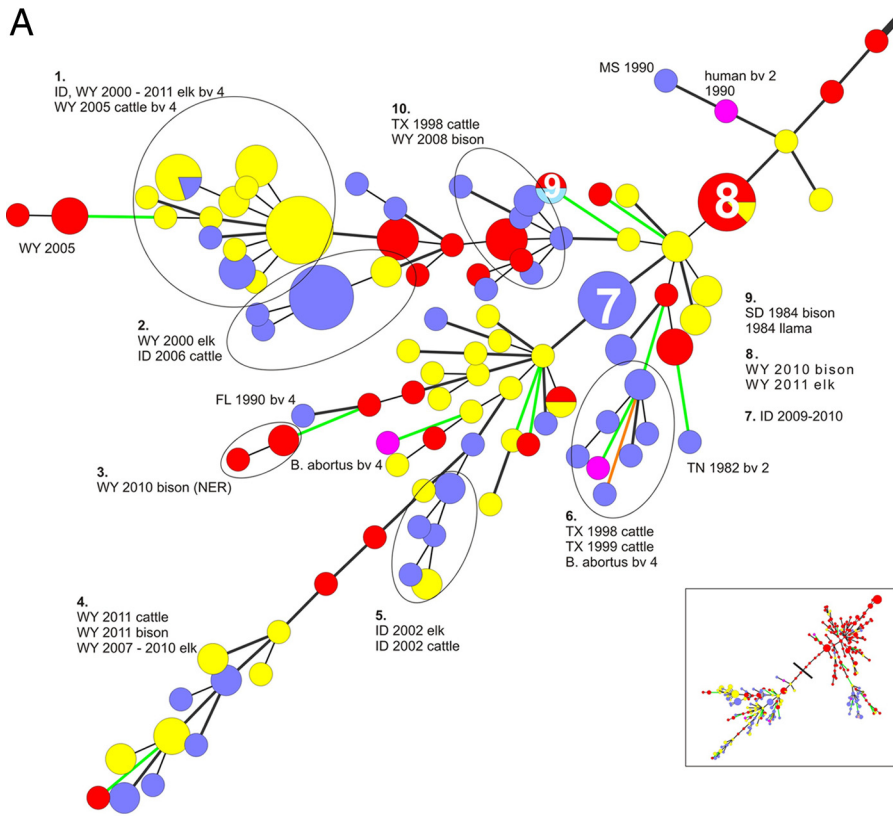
A

1.
ID, WY 2000 - 2011 elk bv 4
WY 2005 cattle bv 4

WY 2005

10.
TX 1998 cattle
WY 2008 bison

9

MS 1990

human bv 2
1990

8

7

2.
WY 2000 elk
ID 2006 cattle

9.
SD 1984 bison
1984 llama

8.
WY 2010 bison
WY 2011 elk

7. ID 2009-2010

FL 1990 bv 4

B. abortus bv 4

3.
WY 2010 bison (NER)

TN 1982 bv 2

6.
TX 1998 cattle
TX 1999 cattle
B. abortus bv 4

5.
ID 2002 elk
ID 2002 cattle

4.
WY 2011 cattle
WY 2011 bison
WY 2007 - 2010 elk